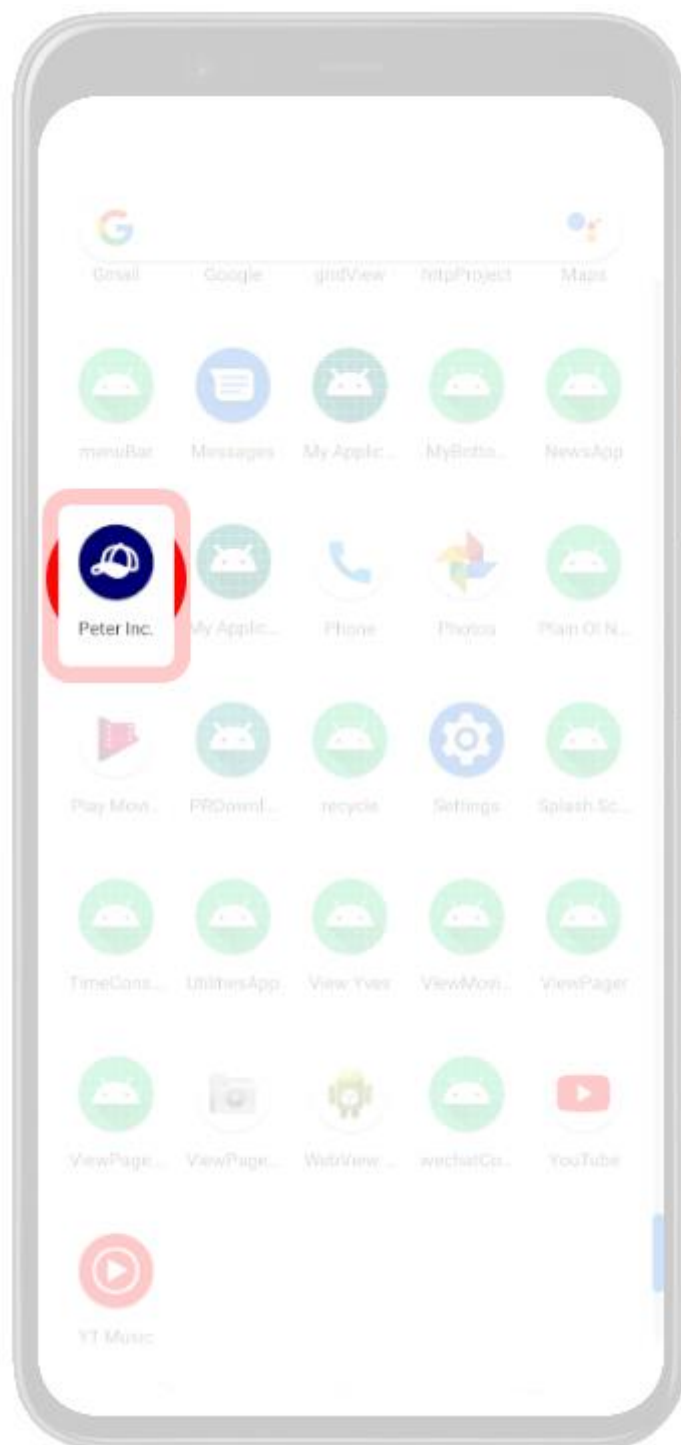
Gmail Google gridView httpProject Maps

menuBar Messages My Applic... MyBotto... NewsApp

Peter Inc. My Applic... Phone Photos Plain Ol N...

Play Mov... PRDownl... recycle Settings Splash Sc...

TimeCons... UtilitiesApp View Yves ViewMon... ViewPager

ViewPage... ViewPage... WebView ... wechatCo... YouTube

YT Music